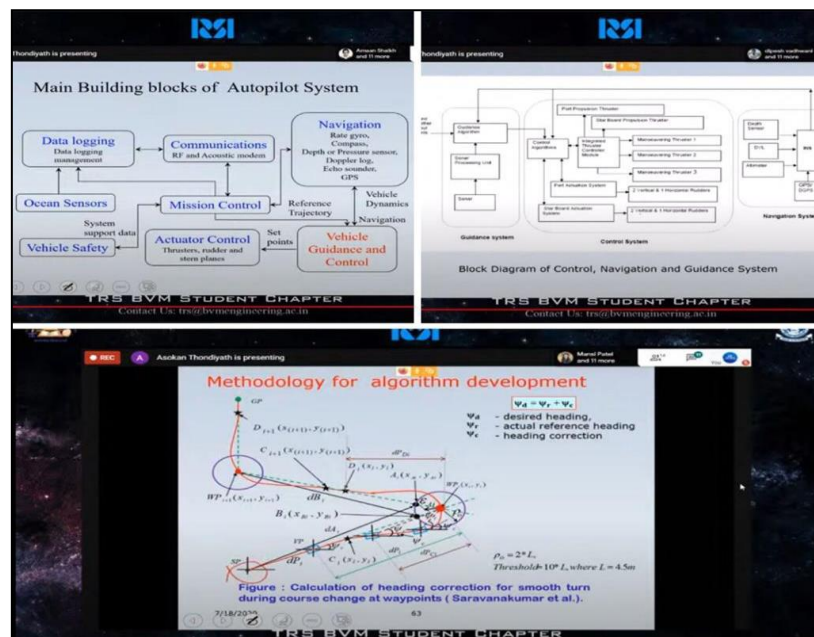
Thondiyath is presenting

Arnaan Shaikh and 11 more

Main Building blocks of Autopilot System

Data logging
Data logging management

Communications
RF and Acoustic modem

Navigation
Rate gyro, Compass, Depth or Pressure sensor, Doppler log, Echo sounder, GPS

Ocean Sensors

Mission Control

Reference Trajectory

Vehicle Dynamics

Navigation

System support data

Vehicle Safety

Actuator Control
Thrusters, rudder and stern planes

Set points

Vehicle Guidance and Control

TRS BVM STUDENT CHAPTER
Contact Us: trs@bvmengineering.ac.in

Thondiyath is presenting

dipesh vadhwani and 11 more

Port Propulsion Thruster

Star Board Propulsion Thruster

Guidance algorithm

Control Algorithm

Integrated Thruster Controller Module

Maneuvering Thruster 1

Maneuvering Thruster 2

Maneuvering Thruster 3

Sonar Processing Unit

Sonar

Port Actuation System

Star Board Actuation System

2 Vertical & 1 Horizontal Rudders

2 Vertical & 1 Horizontal Rudders

Depth Sensor

DVL

Altimeter

INS

GPS

Guidance system

Control System

Navigation System

Block Diagram of Control, Navigation and Guidance System

TRS BVM STUDENT CHAPTER
Contact Us: trs@bvmengineering.ac.in

REC

Asokan Thondiyath is presenting

Mansi Patel and 11 more

Methodology for algorithm development

$\Psi_d = \Psi_r + \Psi_c$

$\Psi_d$ - desired heading,
$\Psi_r$ - actual reference heading
$\Psi_c$ - heading correction

GP

$D_{i+1}(x_{(i+1)}, y_{(i+1)})$

$C_{i+1}(x_{(i+1)}, y_{(i+1)})$

$D_i(x_i, y_i)$

$A_i(x_i, y_i)$

$WP_{i+1}(x_{i+1}, y_{i+1})$

$WP_i(x_i, y_i)$

$dB_i$

$B_i(x_{Bi}, y_{Bi})$

$dA_i$

$C_i(x_i, y_i)$

$dP_i$

SP

VP

$\rho_o = 2 * L$,

$Threshold = 10 * L$, where $L = 4.5m$

Figure : Calculation of heading correction for smooth turn during course change at waypoints ( Saravanakumar et al.).

7/18/2020

63

TRS BVM STUDENT CHAPTER